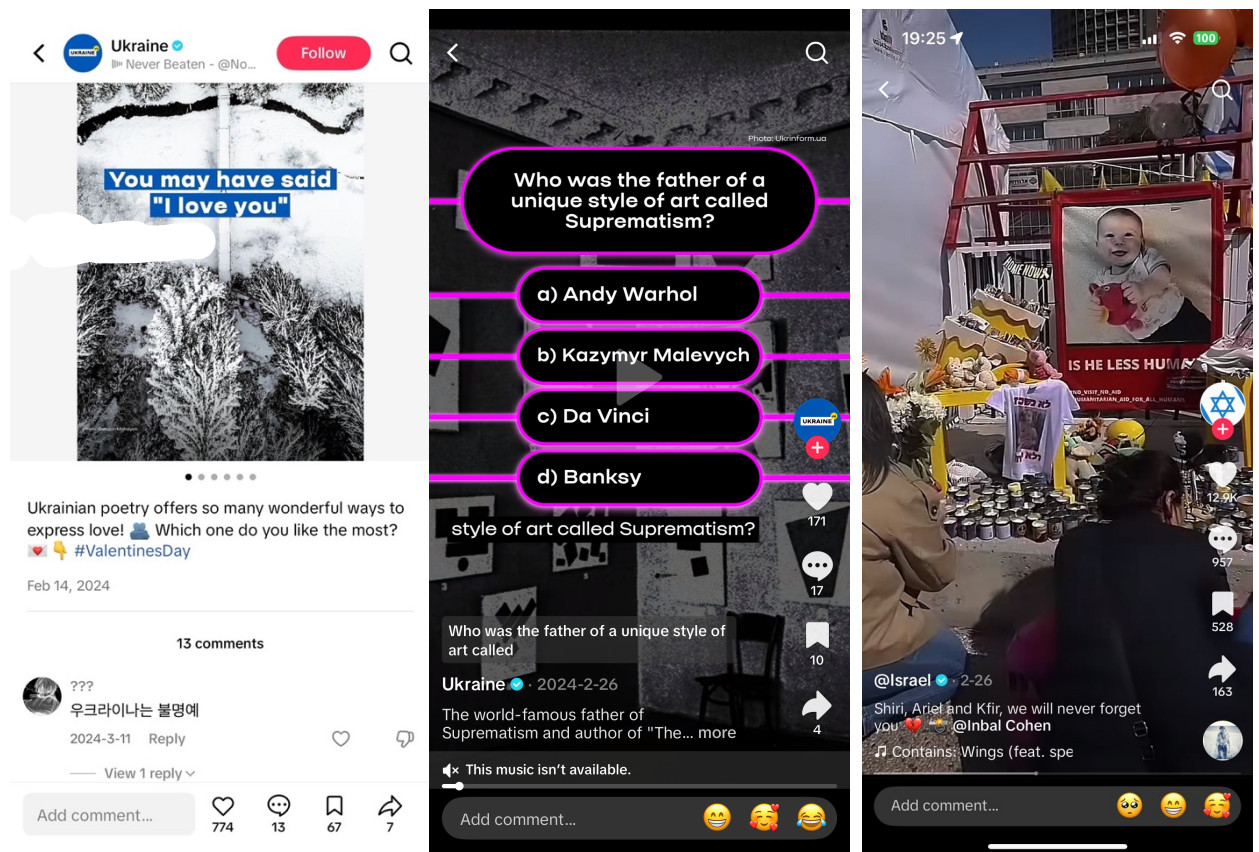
Ukraine
Never Beaten - @No...
Follow

You may have said "I love you"

Ukrainian poetry offers so many wonderful ways to express love! 🫂 Which one do you like the most? 💌👇 #ValentinesDay

Feb 14, 2024

13 comments

???
우크라이나는 불명예
2024-3-11 Reply

View 1 reply

Add comment...
774 13 67 7

Photo: Ukrinform.ua

Who was the father of a unique style of art called Suprematism?

a) Andy Warhol
b) Kazymyr Malevych
c) Da Vinci
d) Banksy

style of art called Suprematism?

171
17
10
4

Who was the father of a unique style of art called

Ukraine · 2024-2-26
The world-famous father of Suprematism and author of "The... more

This music isn't available.

Add comment...

19:25 100

IS HE LESS HUMA

12.9K
957
528
163

@Israel · 2-26
Shiri, Ariel and Kfir, we will never forget you ❤️ @Inbal Cohen
Contains: Wings (feat. spe

Add comment...